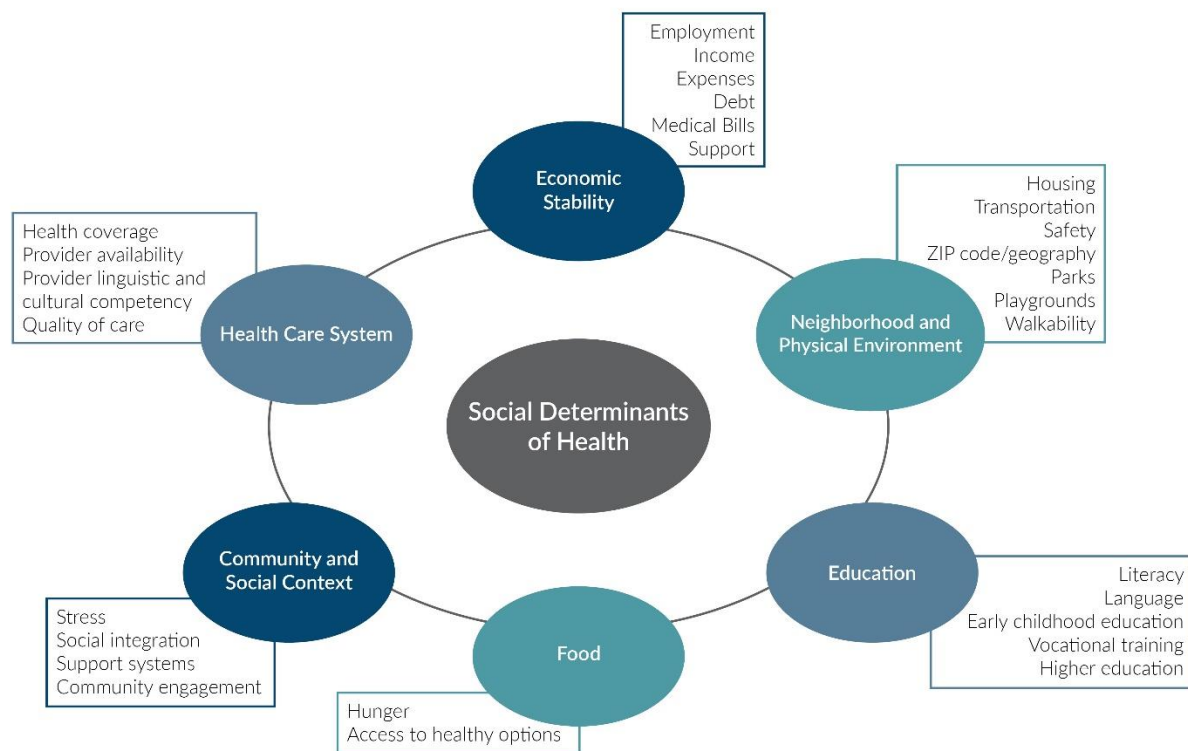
Employment
Income
Expenses
Debt
Medical Bills
Support

Economic Stability

Health coverage
Provider availability
Provider linguistic and cultural competency
Quality of care

Health Care System

Housing
Transportation
Safety
ZIP code/geography
Parks
Playgrounds
Walkability

Neighborhood and Physical Environment

Social Determinants of Health

Community and Social Context

Education

Literacy
Language
Early childhood education
Vocational training
Higher education

Stress
Social integration
Support systems
Community engagement

Food

Hunger
Access to healthy options